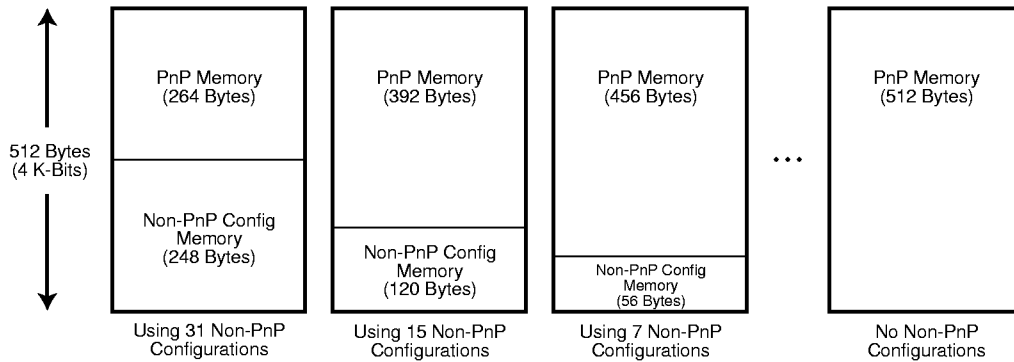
512 Bytes
(4 K-Bits)

PnP Memory
(264 Bytes)

Non-PnP Config
Memory
(248 Bytes)

Using 31 Non-PnP
Configurations

PnP Memory
(392 Bytes)

Non-PnP Config
Memory
(120 Bytes)

Using 15 Non-PnP
Configurations

PnP Memory
(456 Bytes)

Non-PnP Config
Memory
(56 Bytes)

Using 7 Non-PnP
Configurations

...

PnP Memory
(512 Bytes)

No Non-PnP
Configurations